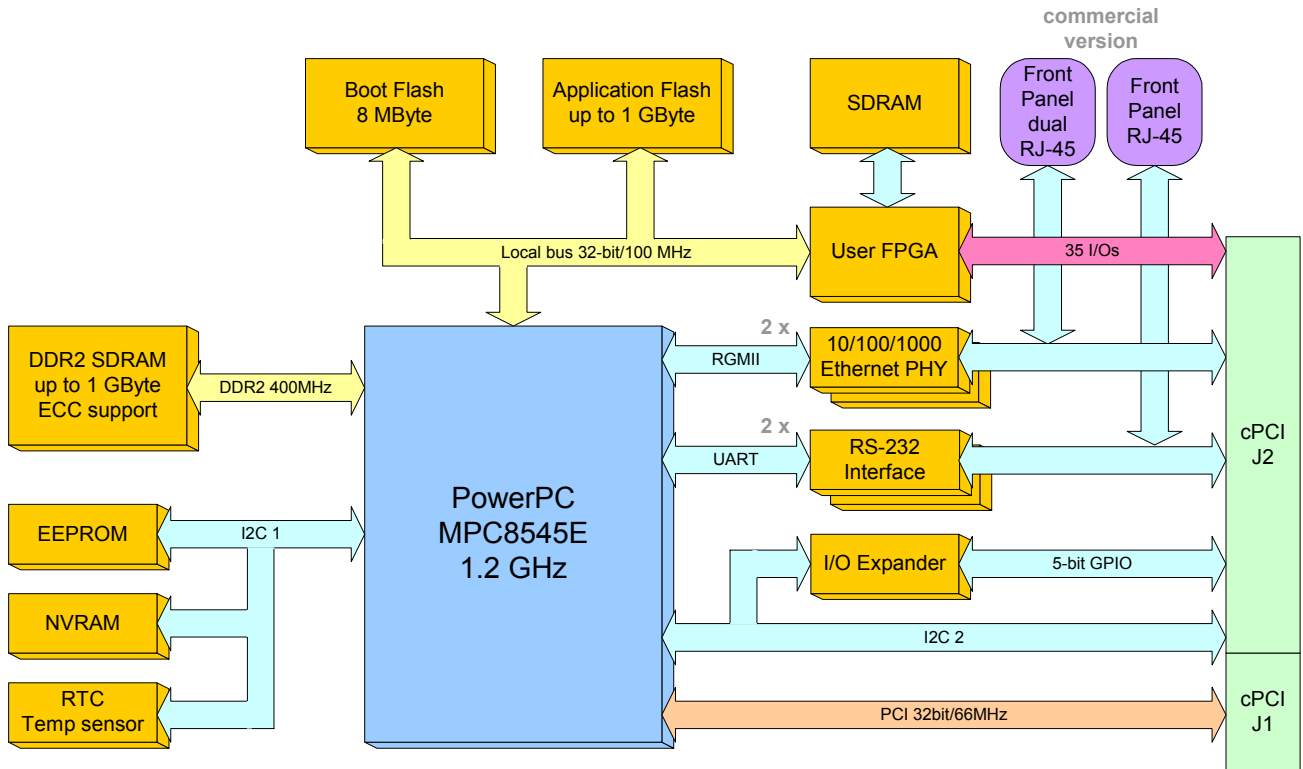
commercial version

Boot Flash 8 MByte

Application Flash up to 1 GByte

SDRAM

Front Panel dual RJ-45

Front Panel RJ-45

Local bus 32-bit/100 MHz

User FPGA

35 I/Os

DDR2 SDRAM up to 1 GByte ECC support

DDR2 400MHz

2 x

RGMII

10/100/1000 Ethernet PHY

2 x

UART

RS-232 Interface

cPCI J2

EEPROM

I2C 1

PowerPC MPC8545E 1.2 GHz

I/O Expander

5-bit GPIO

NVRAM

I2C 2

RTC Temp sensor

PCI 32bit/66MHz

cPCI J1